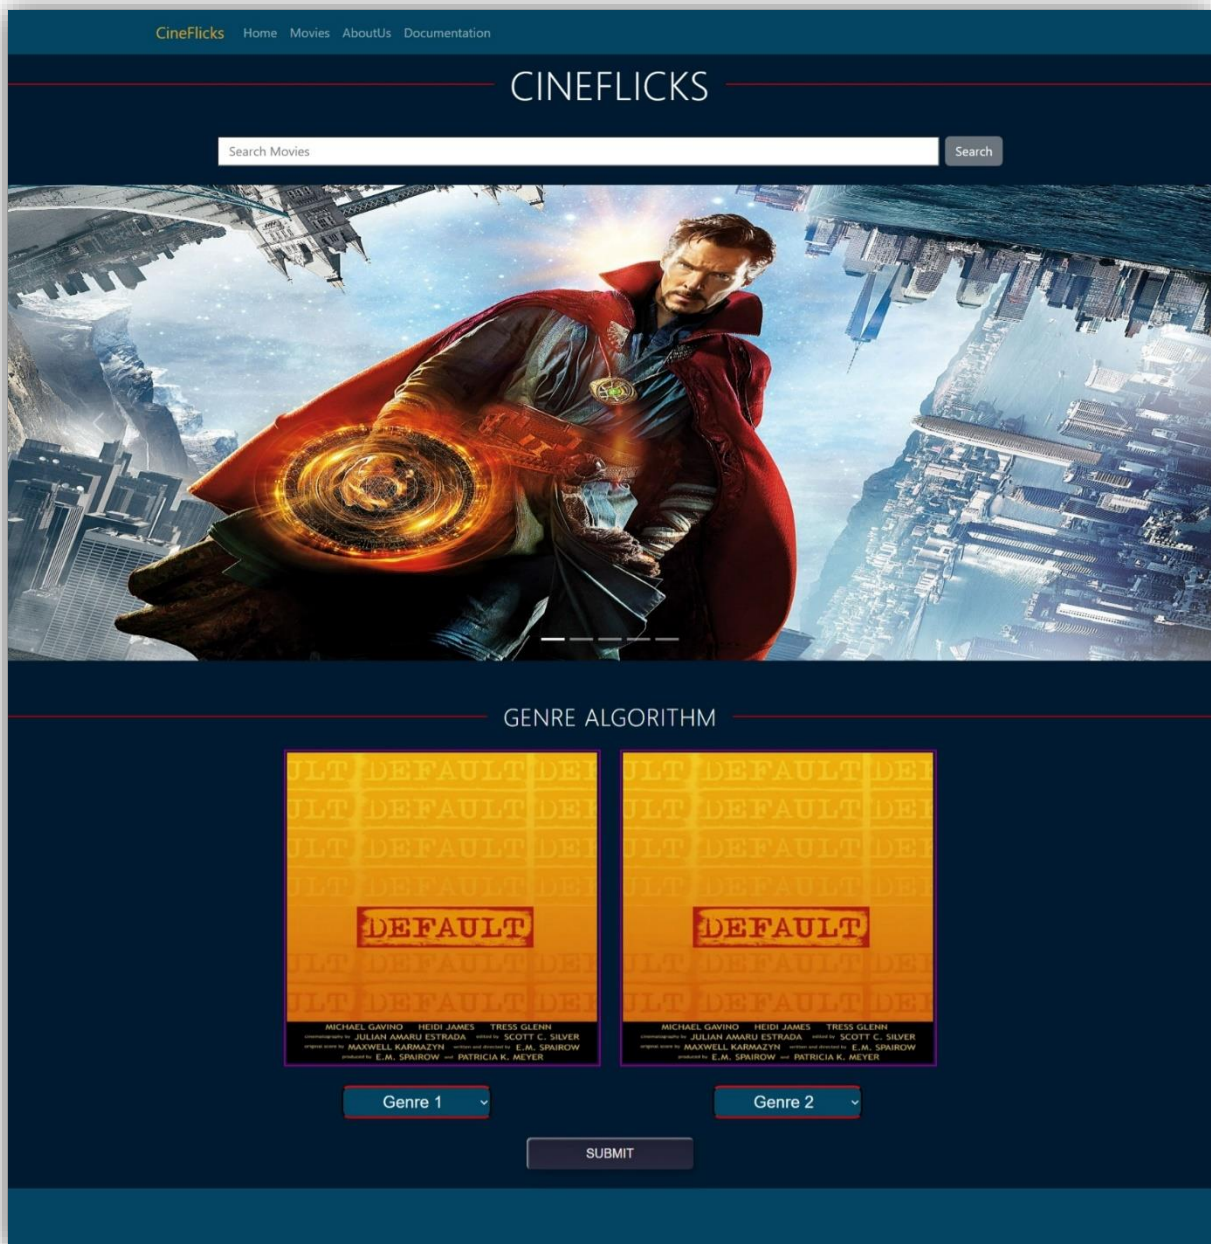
CineFlicks Home Movies AboutUs Documentation

CINEFLICKS

Search Movies

Search

GENRE ALGORITHM

ULT DEFAULT DEF
ULT DEFAULT DEF
ULT DEFAULT DEF
ULT DEFAULT DEF
DEFAULT
ULT DEFAULT DEF
ULT DEFAULT DEF
MICHAEL GAVINO HEIDI JAMES TRESS GLENN
cinematography by JULIAN AMARU ESTRADA edited by SCOTT C. SILVER
original score by MAXWELL KARMAZYN written and directed by E.M. SPAIROW
produced by E.M. SPAIROW and PATRICIA K. MEYER

ULT DEFAULT DEF
ULT DEFAULT DEF
ULT DEFAULT DEF
ULT DEFAULT DEF
DEFAULT
ULT DEFAULT DEF
ULT DEFAULT DEF
MICHAEL GAVINO HEIDI JAMES TRESS GLENN
cinematography by JULIAN AMARU ESTRADA edited by SCOTT C. SILVER
original score by MAXWELL KARMAZYN written and directed by E.M. SPAIROW
produced by E.M. SPAIROW and PATRICIA K. MEYER

Genre 1

Genre 2

SUBMIT